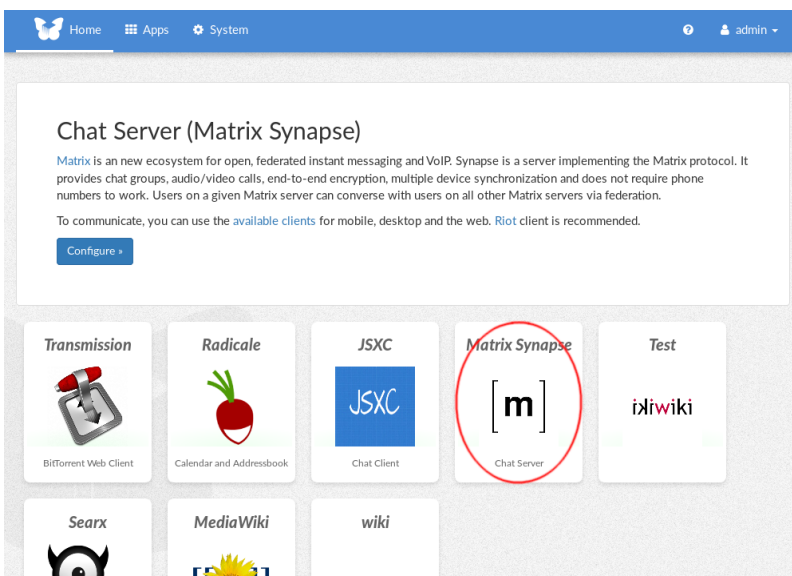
Home Apps System admin

Chat Server (Matrix Synapse)

Matrix is an new ecosystem for open, federated instant messaging and VoIP. Synapse is a server implementing the Matrix protocol. It provides chat groups, audio/video calls, end-to-end encryption, multiple device synchronization and does not require phone numbers to work. Users on a given Matrix server can converse with users on all other Matrix servers via federation.

To communicate, you can use the available clients for mobile, desktop and the web. Riot client is recommended.

Configure »

Transmission
BitTorrent Web Client

Radicale
Calendar and Addressbook

JSXC
JSXC
Chat Client

Matrix Synapse
[m]
Chat Server

Test
ikiwiki

Searx

MediaWiki

wiki